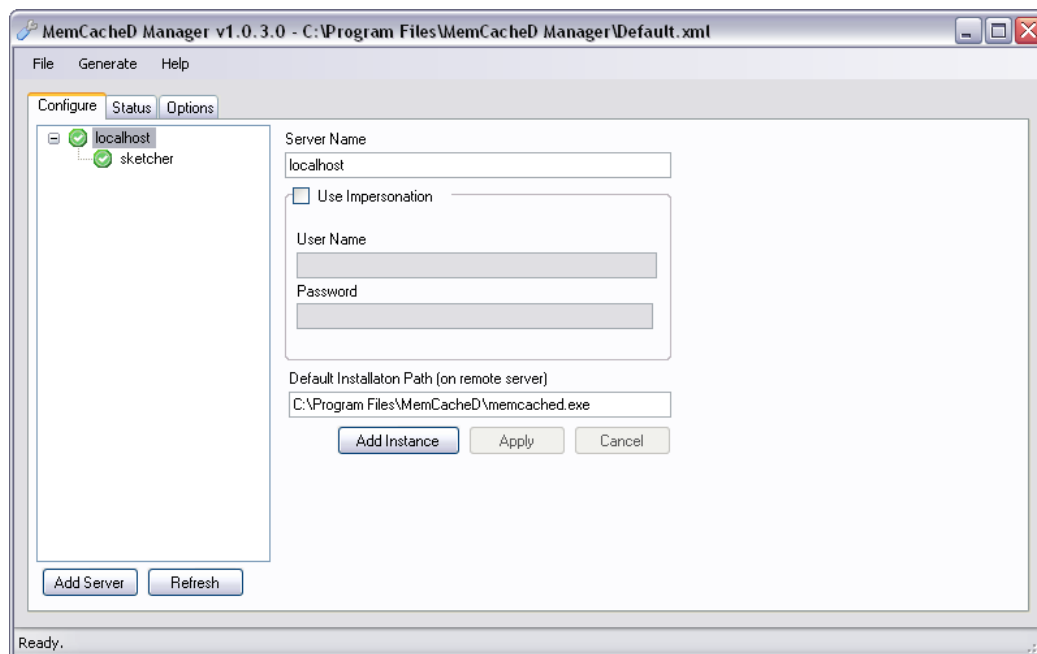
MemCacheD Manager v1.0.3.0 - C:\Program Files\MemCacheD Manager\Default.xml

File Generate Help

Configure Status Options

localhost
sketcher

Server Name
localhost

Use Impersonation

User Name

Password

Default Installaton Path (on remote server)
C:\Program Files\MemCacheD\memcached.exe

Add Instance Apply Cancel

Add Server Refresh

Ready.